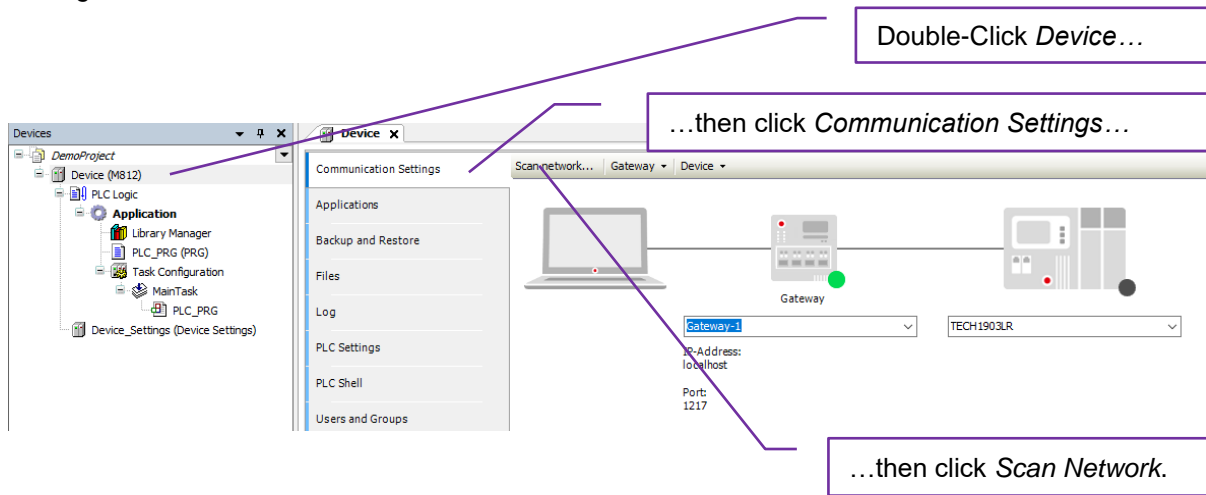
Double-Click *Device…*

…then click *Communication Settings…*

Devices

DemoProject
Device (M812)
PLC Logic
Application
Library Manager
PLC_PRG (PRG)
Task Configuration
MainTask
PLC_PRG
Device_Settings (Device Settings)

Device

Communication Settings
Applications
Backup and Restore
Files
Log
PLC Settings
PLC Shell
Users and Groups

Scan network... Gateway Device

Gateway

Gateway-1

TECH1903LR

IP-Address:
localhost

Port:
1217

…then click *Scan Network*.